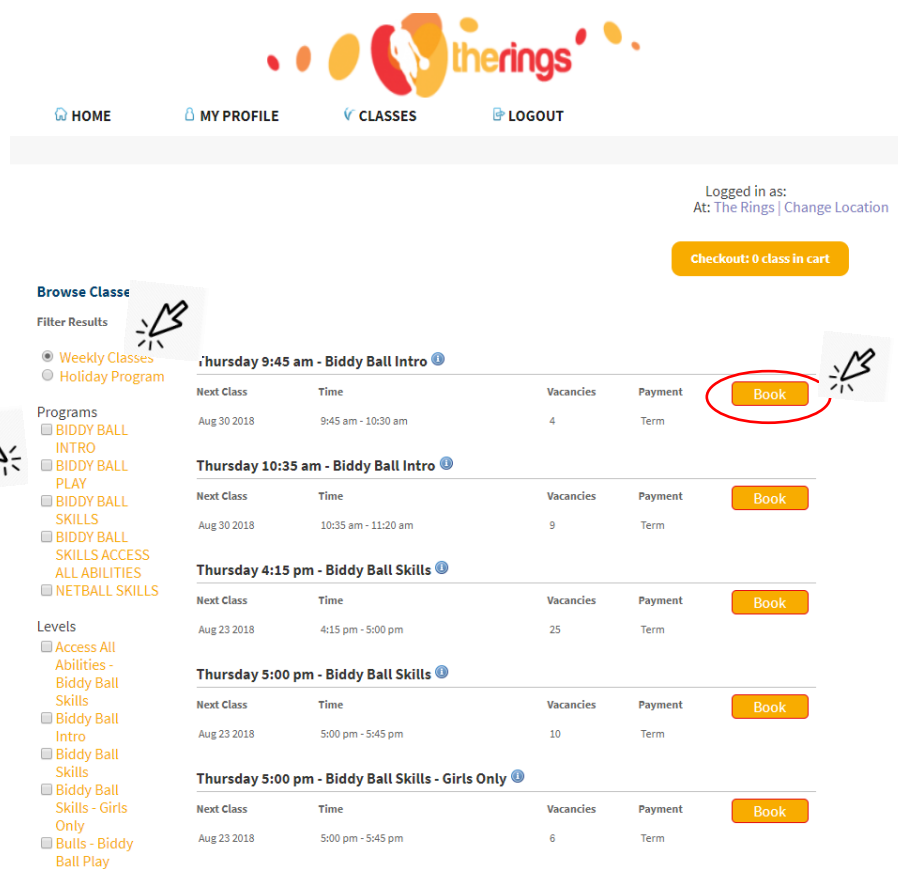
therings

HOME MY PROFILE CLASSES LOGOUT

Logged in as:
At: The Rings | Change Location

Checkout: 0 class in cart

Browse Classe

Filter Results

Weekly Classes
Holiday Program

Programs
BIDDY BALL INTRO
BIDDY BALL PLAY
BIDDY BALL SKILLS
BIDDY BALL SKILLS ACCESS ALL ABILITIES
NETBALL SKILLS

Levels
Access All Abilities - Biddy Ball Skills
Biddy Ball Intro
Biddy Ball Skills
Biddy Ball Skills - Girls Only
Bulls - Biddy Ball Play

Thursday 9:45 am - Biddy Ball Intro

| Next Class | Time | Vacancies | Payment | |
|---|---|---|---|---|
| Aug 30 2018 | 9:45 am - 10:30 am | 4 | Term | Book |

Thursday 10:35 am - Biddy Ball Intro

| Next Class | Time | Vacancies | Payment | |
|---|---|---|---|---|
| Aug 30 2018 | 10:35 am - 11:20 am | 9 | Term | Book |

Thursday 4:15 pm - Biddy Ball Skills

| Next Class | Time | Vacancies | Payment | |
|---|---|---|---|---|
| Aug 23 2018 | 4:15 pm - 5:00 pm | 25 | Term | Book |

Thursday 5:00 pm - Biddy Ball Skills

| Next Class | Time | Vacancies | Payment | |
|---|---|---|---|---|
| Aug 23 2018 | 5:00 pm - 5:45 pm | 10 | Term | Book |

Thursday 5:00 pm - Biddy Ball Skills - Girls Only

| Next Class | Time | Vacancies | Payment | |
|---|---|---|---|---|
| Aug 23 2018 | 5:00 pm - 5:45 pm | 6 | Term | Book |